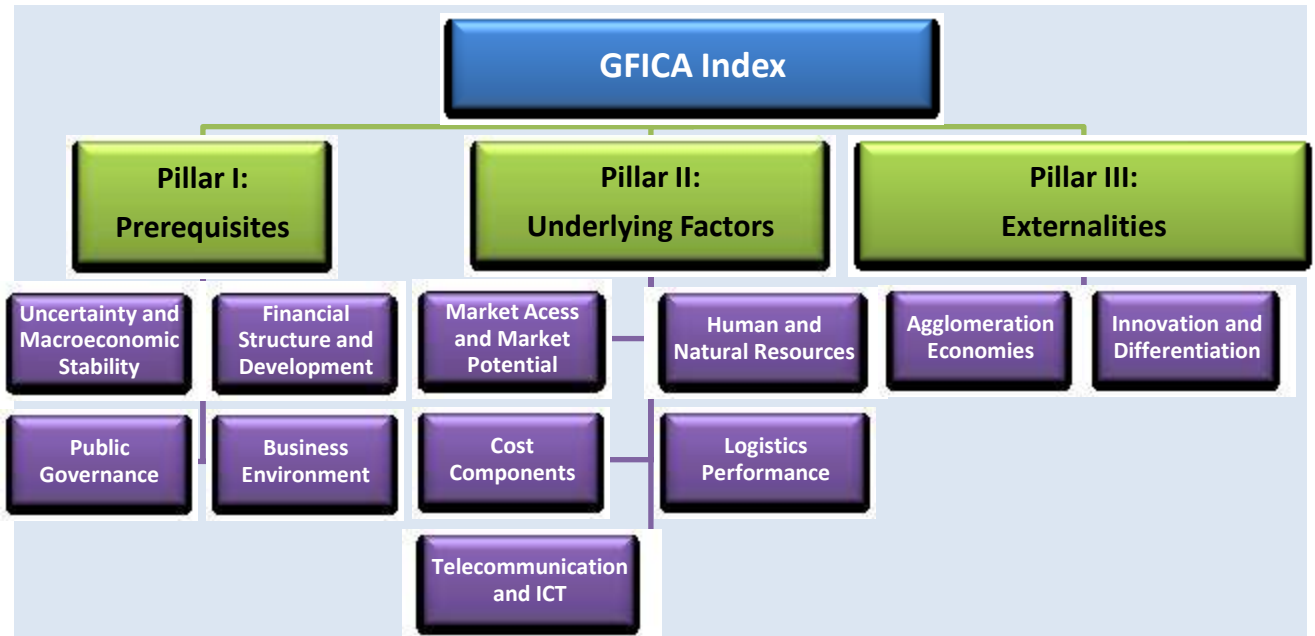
GFICA Index

Pillar I:
Prerequisites

Pillar II:
Underlying Factors

Pillar III:
Externalities

Uncertainty and Macroeconomic Stability

Financial Structure and Development

Public Governance

Business Environment

Market Acess and Market Potential

Human and Natural Resources

Cost Components

Logistics Performance

Telecommunication and ICT

Agglomeration Economies

Innovation and Differentiation